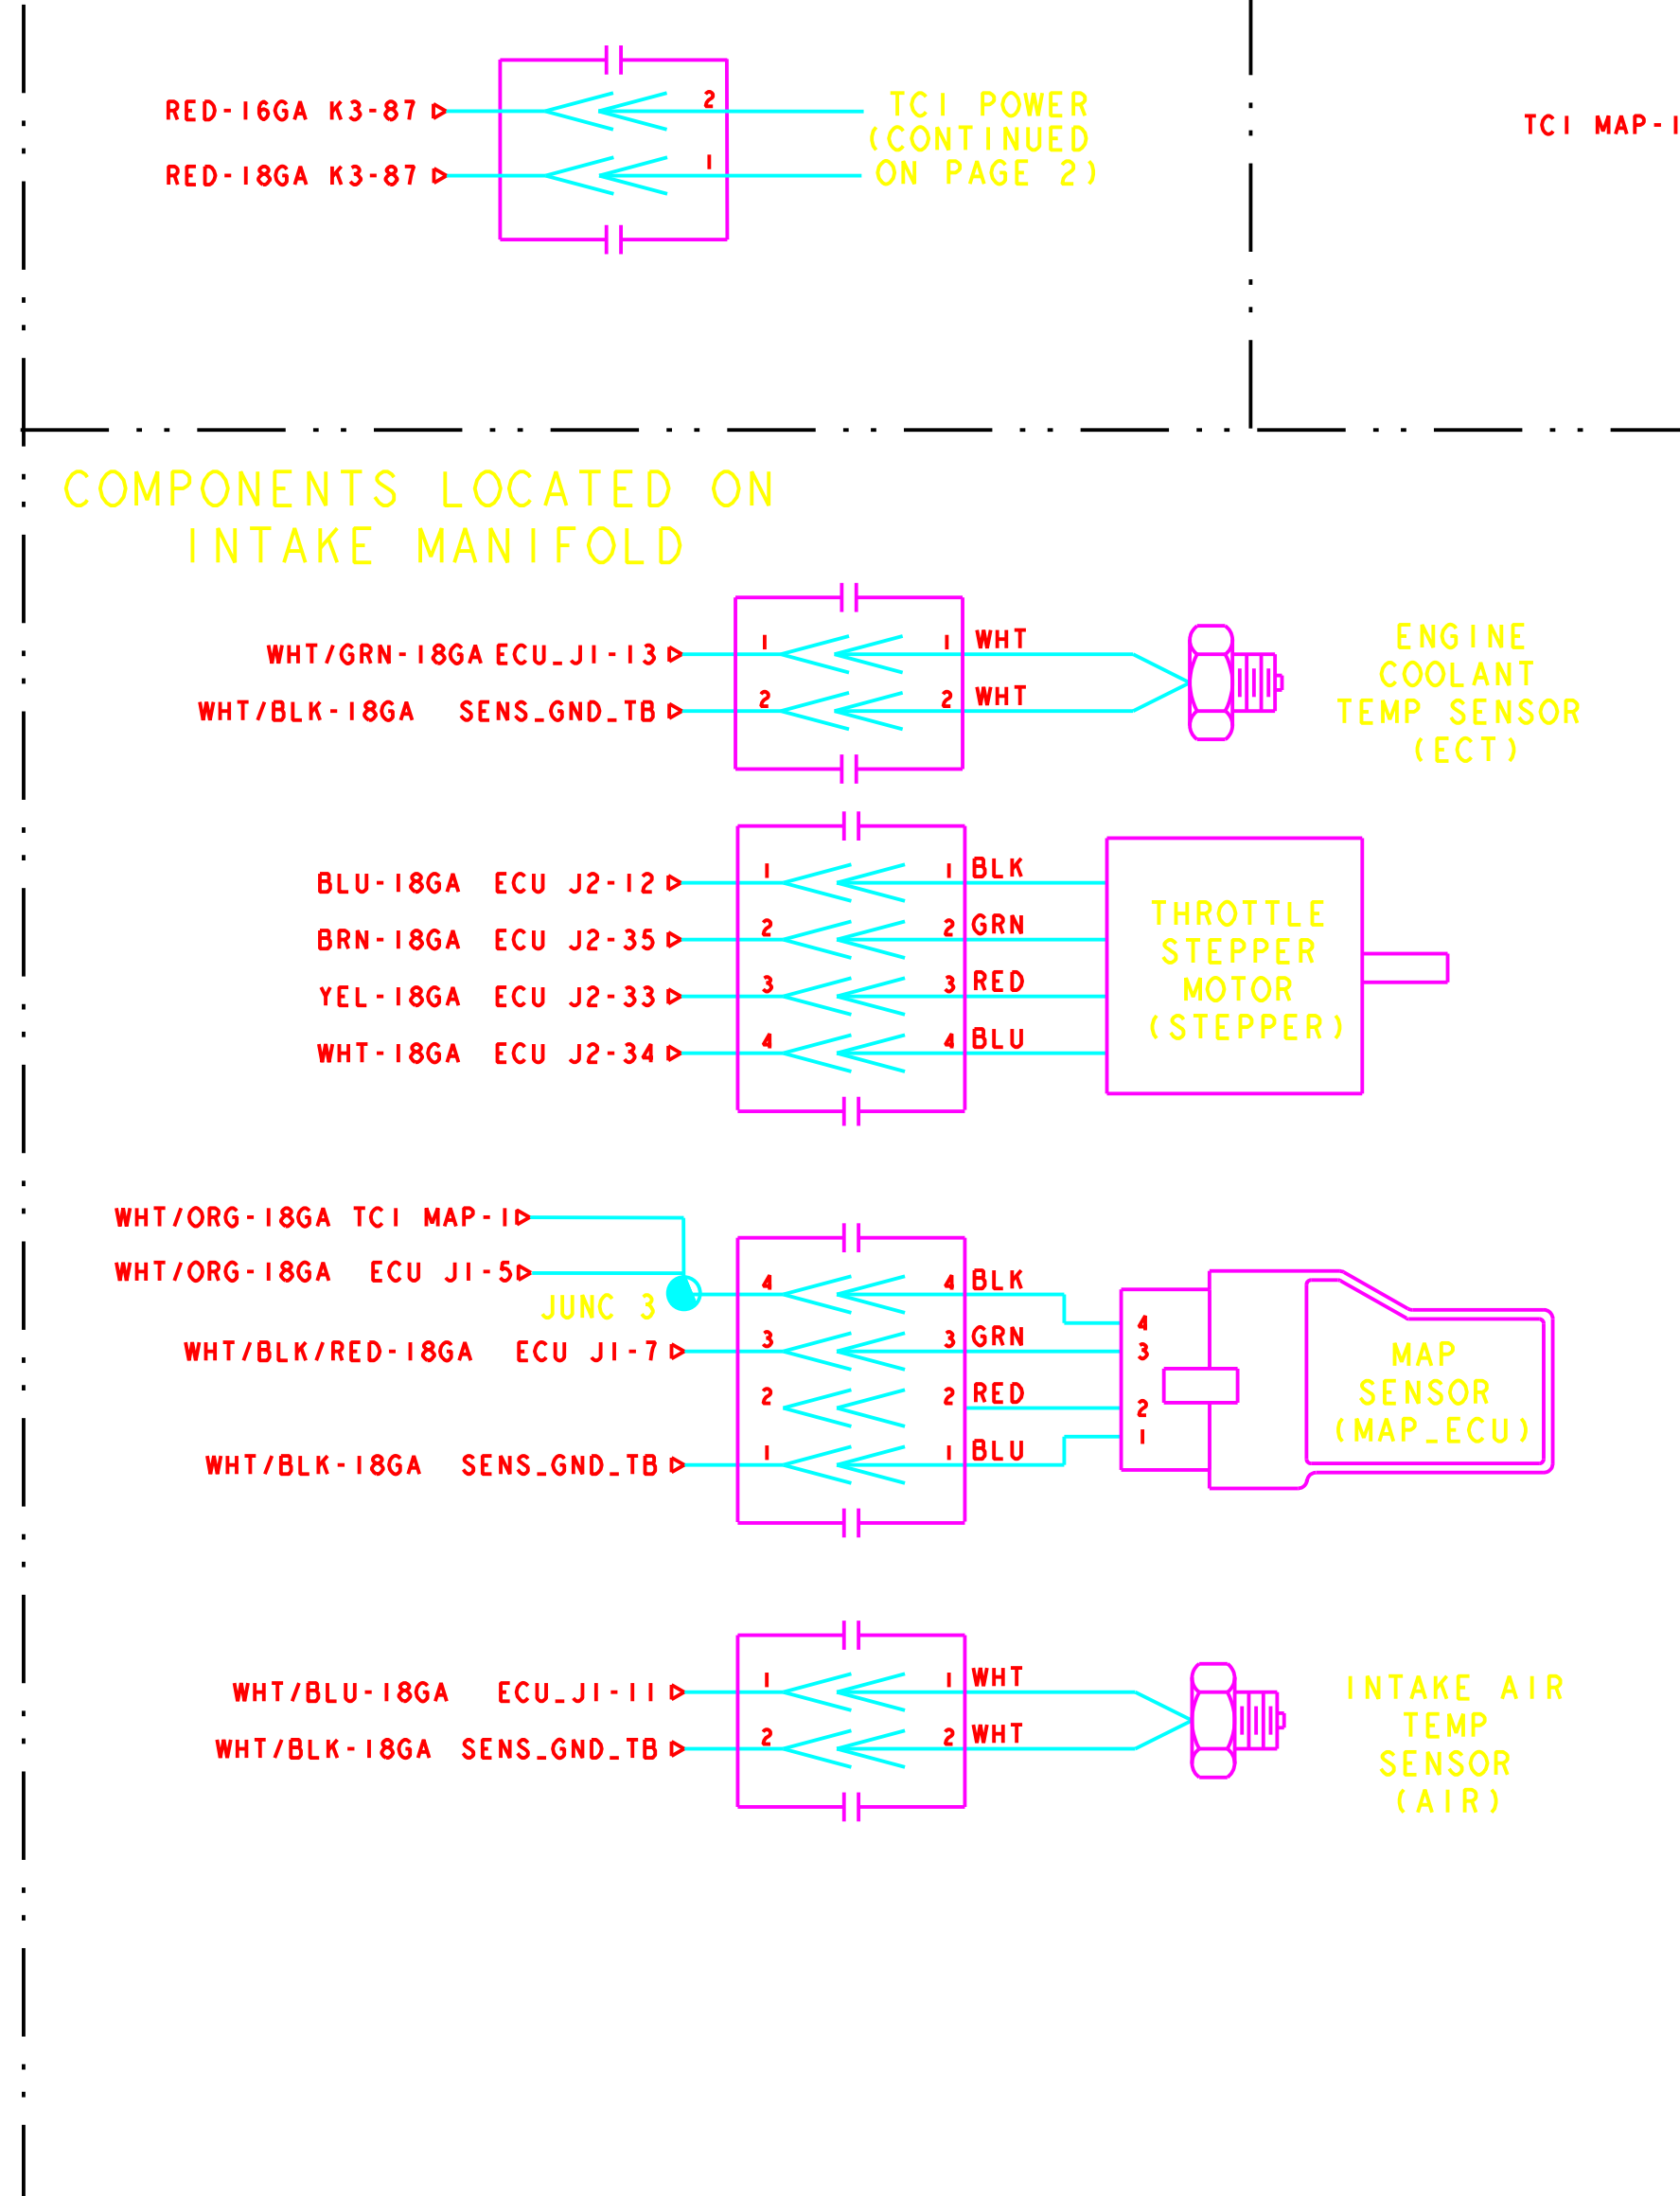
RED-16GA K3-87
RED-18GA K3-87
2
1
TCI POWER (CONTINUED ON PAGE 2)

TCI MAP-I

COMPONENTS LOCATED ON INTAKE MANIFOLD

WHT/GRN-18GA ECU_J1-13
WHT/BLK-18GA SENS_GND_TB
1
2
1 WHT
2 WHT
ENGINE COOLANT TEMP SENSOR (ECT)

BLU-18GA ECU J2-12
BRN-18GA ECU J2-35
YEL-18GA ECU J2-33
WHT-18GA ECU J2-34
1
2
3
4
1 BLK
2 GRN
3 RED
4 BLU
THROTTLE STEPPER MOTOR (STEPPER)

WHT/ORG-18GA TCI MAP-1
WHT/ORG-18GA ECU J1-5
JUNC 3
WHT/BLK/RED-18GA ECU J1-7
WHT/BLK-18GA SENS_GND_TB
4
3
2
1
4 BLK
3 GRN
2 RED
1 BLU
4
3
2
1
MAP SENSOR (MAP_ECU)

WHT/BLU-18GA ECU_J1-11
WHT/BLK-18GA SENS_GND_TB
1
2
1 WHT
2 WHT
INTAKE AIR TEMP SENSOR (AIR)